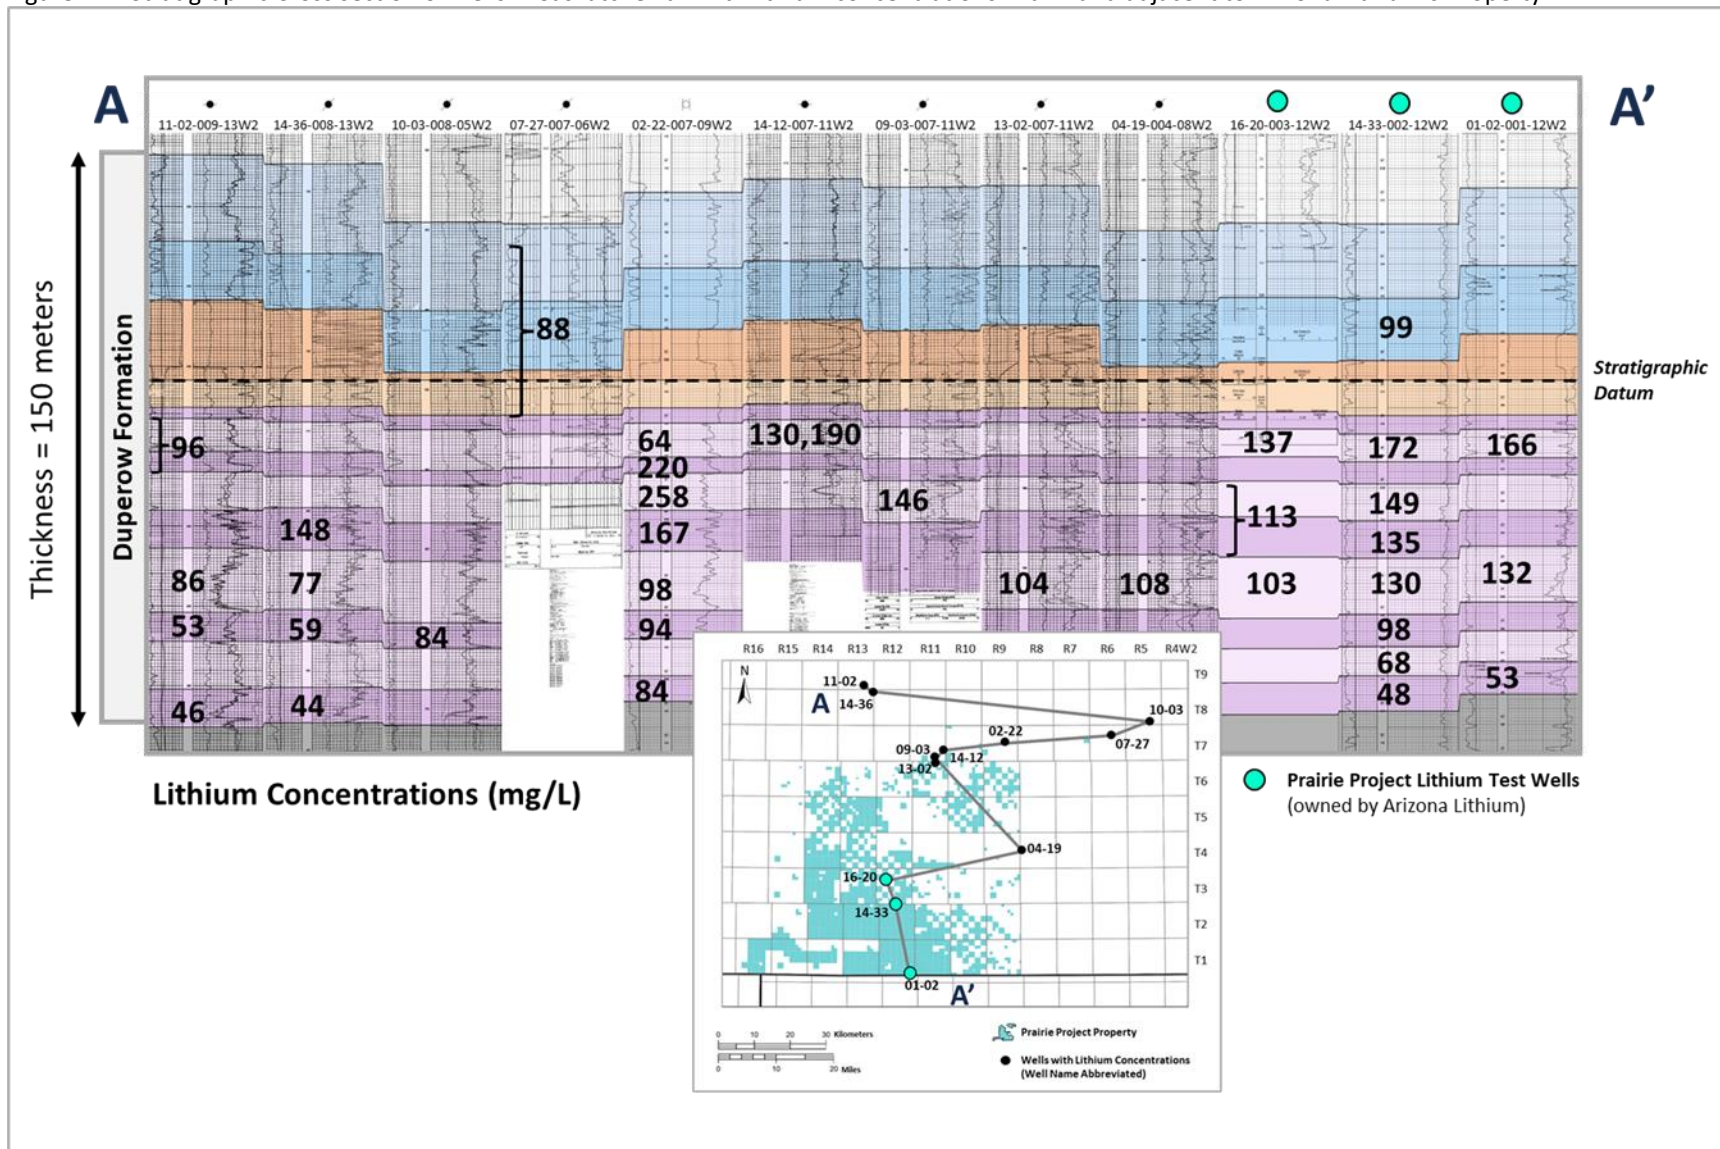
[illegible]

A

A'

11-02-009-13W2 14-36-008-13W2 10-03-008-05W2 07-27-007-06W2 02-22-007-09W2 14-12-007-11W2 09-03-007-11W2 13-02-007-11W2 04-19-004-08W2 16-20-003-12W2 14-33-002-12W2 01-02-001-12W2

Thickness = 150 meters

Duperow Formation

Stratigraphic Datum

88

99

96

64

220

258

167

98

94

84

130,190

146

137

113

103

172

149

135

130

98

68

48

166

132

53

148

86

77

53

59

84

46

44

104

108

Lithium Concentrations (mg/L)

R16 R15 R14 R13 R12 R11 R10 R9 R8 R7 R6 R5 R4W2

T9 T8 T7 T6 T5 T4 T3 T2 T1

N

11-02

A

14-36

10-03

02-22

07-27

09-03

14-12

13-02

04-19

16-20

14-33

01-02

A'

0 10 20 30 Kilometers

0 10 20 Miles

Prairie Project Property

Wells with Lithium Concentrations (Well Name Abbreviated)

Prairie Project Lithium Test Wells (owned by Arizona Lithium)